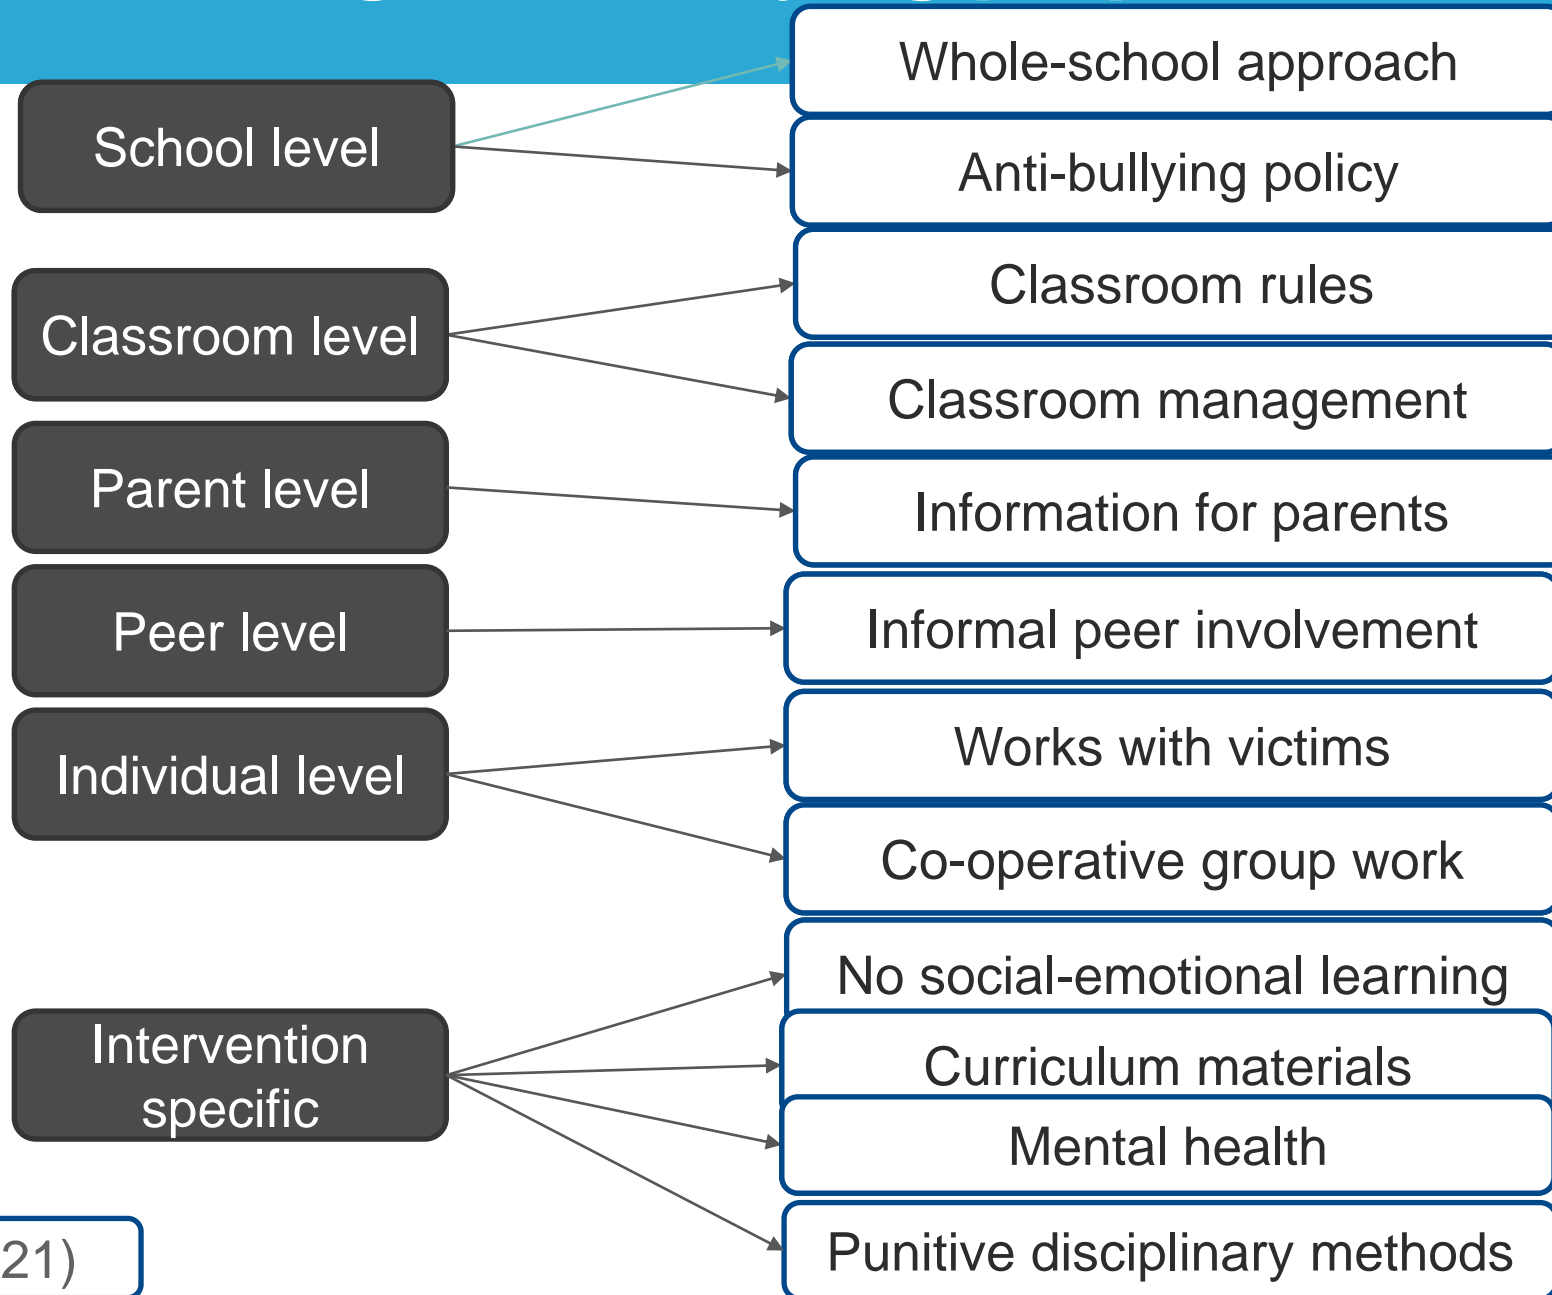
School level

Whole-school approach

Anti-bullying policy

Classroom level

Classroom rules

Classroom management

Parent level

Information for parents

Peer level

Informal peer involvement

Individual level

Works with victims

Co-operative group work

Intervention specific

No social-emotional learning

Curriculum materials

Mental health

Punitive disciplinary methods

21)